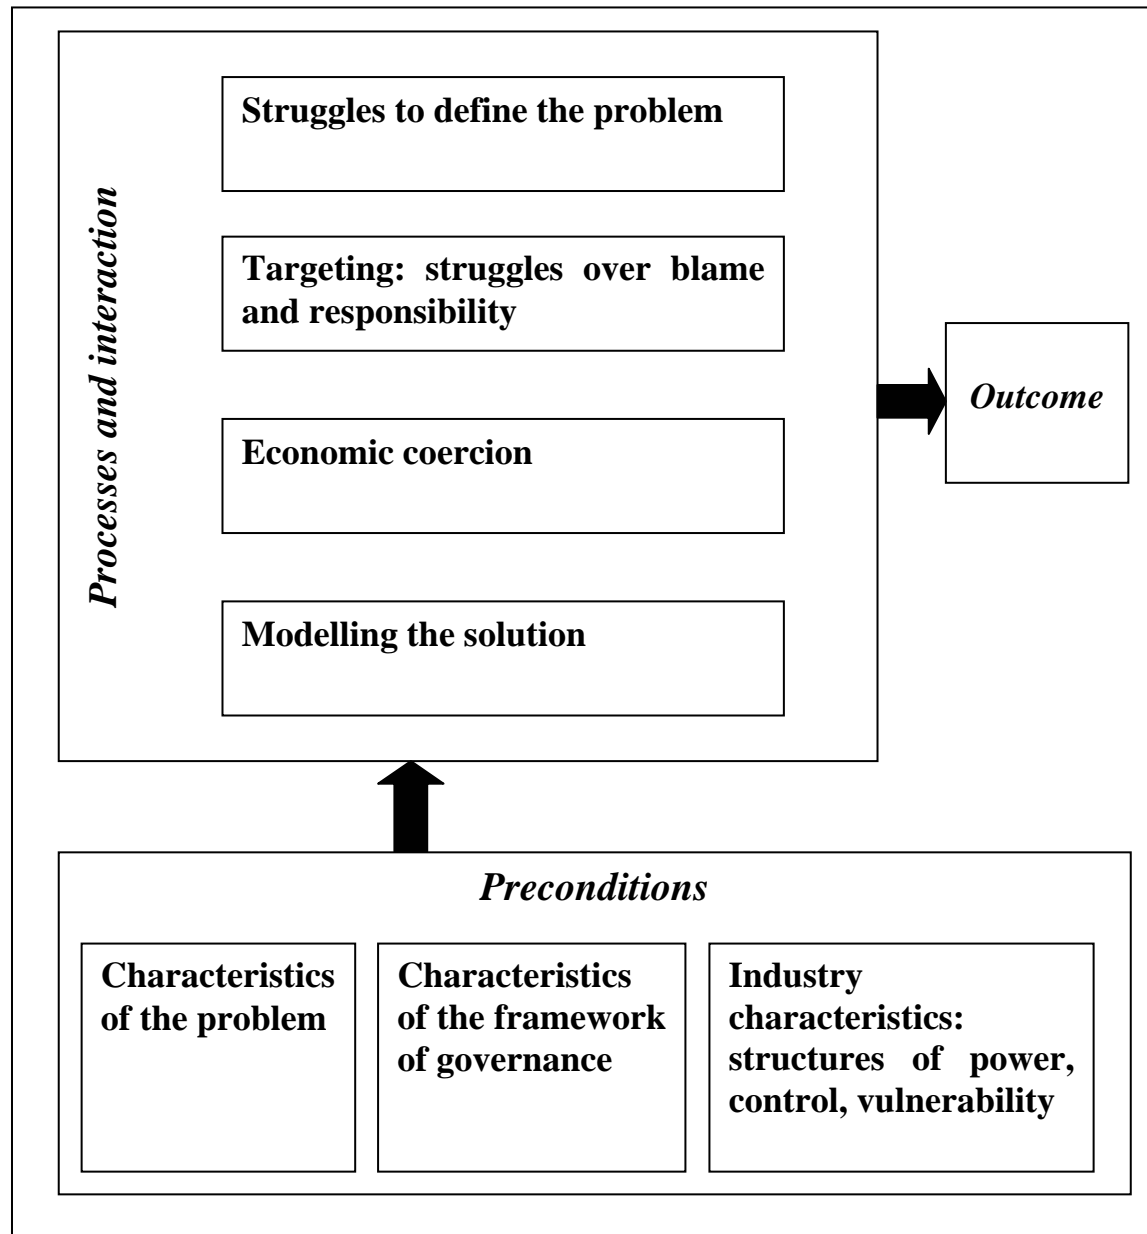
Processes and interaction

Struggles to define the problem

Targeting: struggles over blame and responsibility

Economic coercion

Modelling the solution

Outcome

Preconditions

Characteristics of the problem

Characteristics of the framework of governance

Industry characteristics: structures of power, control, vulnerability